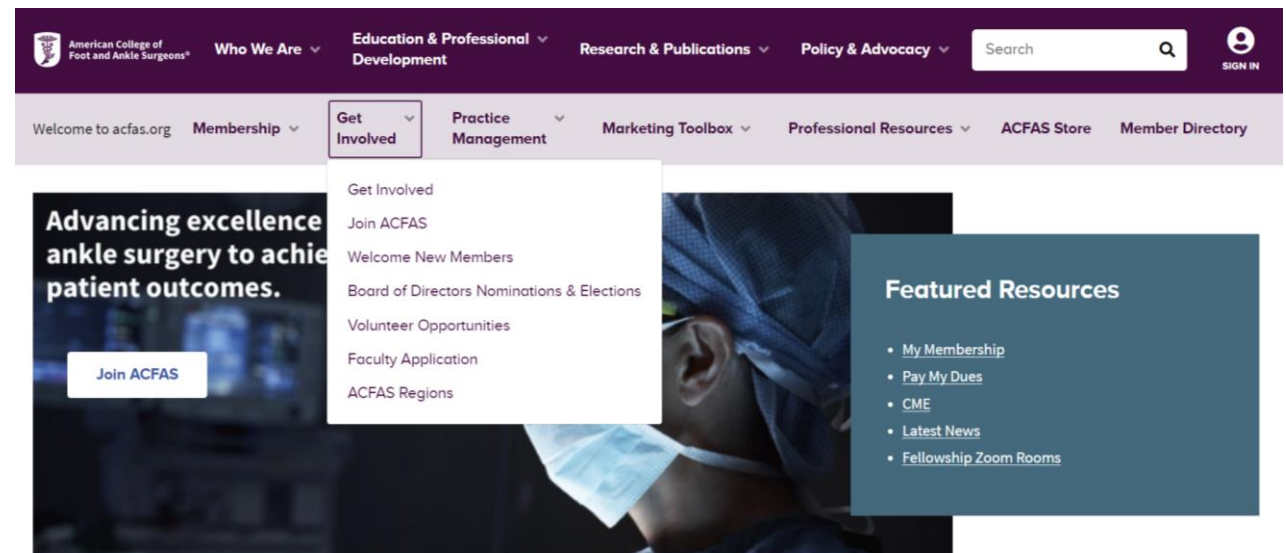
American College of Foot and Ankle Surgeons®

Who We Are

Education & Professional Development

Research & Publications

Policy & Advocacy

Search

SIGN IN

Welcome to acfas.org

Membership

Get Involved

Practice Management

Marketing Toolbox

Professional Resources

ACFAS Store

Member Directory

Get Involved

Join ACFAS

Welcome New Members

Board of Directors Nominations & Elections

Volunteer Opportunities

Faculty Application

ACFAS Regions

Advancing excellence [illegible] ankle surgery to achie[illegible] patient outcomes.

Join ACFAS

Featured Resources

- My Membership
- Pay My Dues
- CME
- Latest News
- Fellowship Zoom Rooms